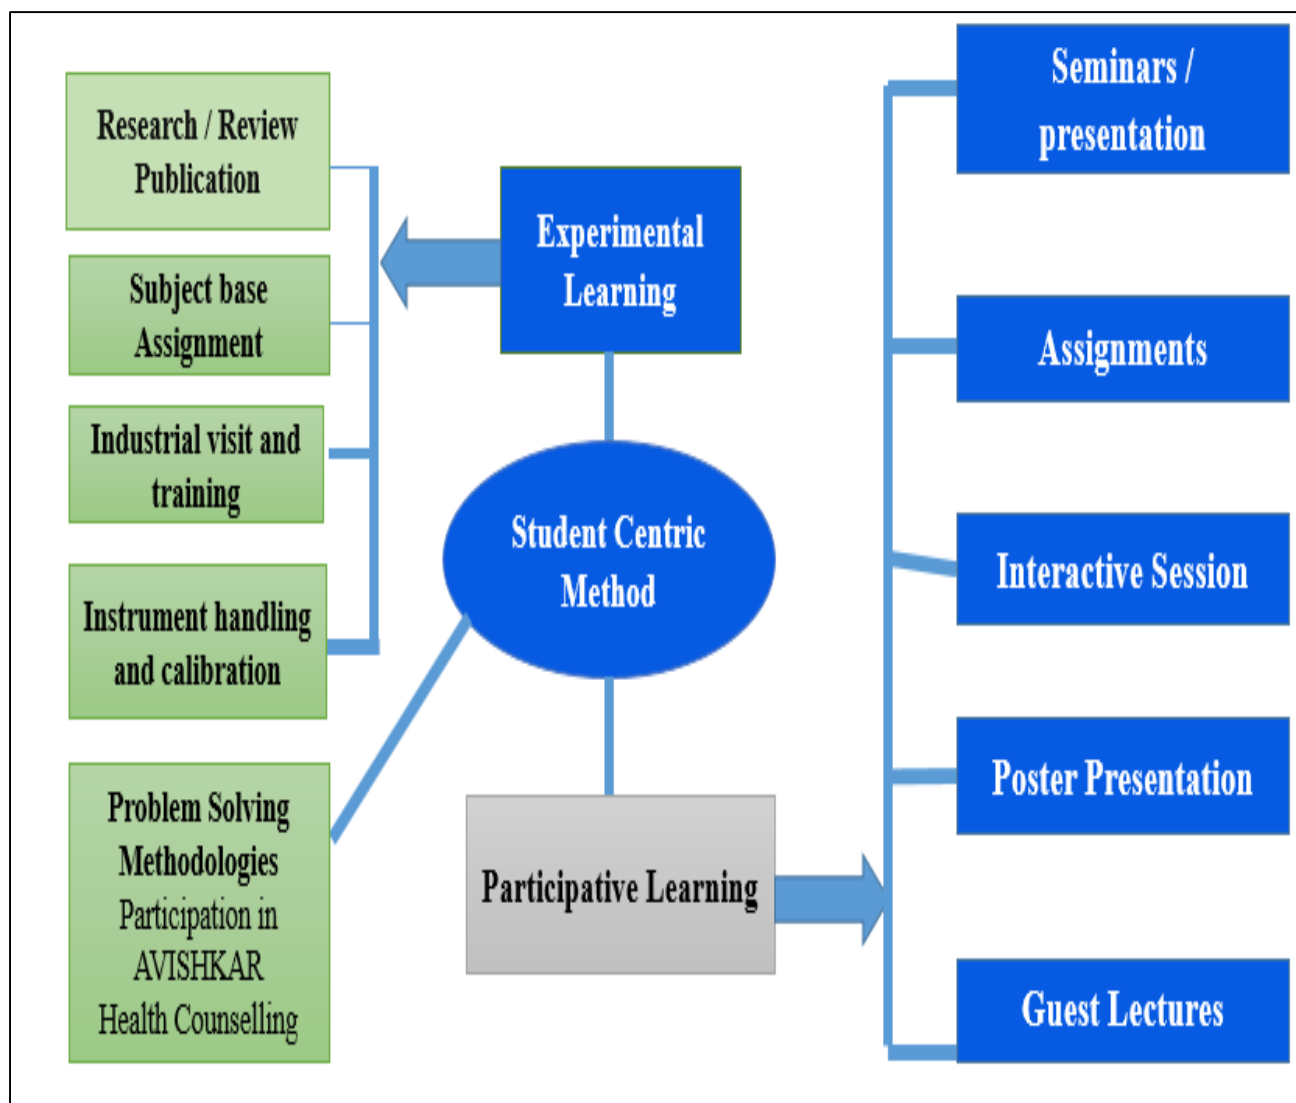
Research / Review Publication

Subject base Assignment

Industrial visit and training

Instrument handling and calibration

Problem Solving Methodologies
Participation in AVISHKAR
Health Counselling

Experimental Learning

Student Centric Method

Participative Learning

Seminars / presentation

Assignments

Interactive Session

Poster Presentation

Guest Lectures